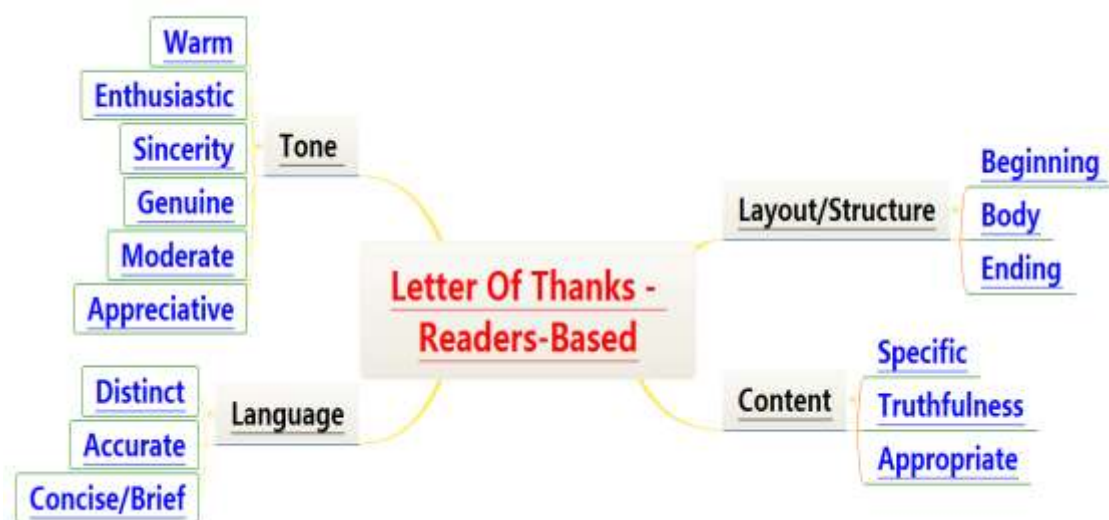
Letter Of Thanks - Readers-Based

Tone
Warm
Enthusiastic
Sincerity
Genuine
Moderate
Appreciative

Layout/Structure
Beginning
Body
Ending

Language
Distinct
Accurate
Concise/Brief

Content
Specific
Truthfulness
Appropriate